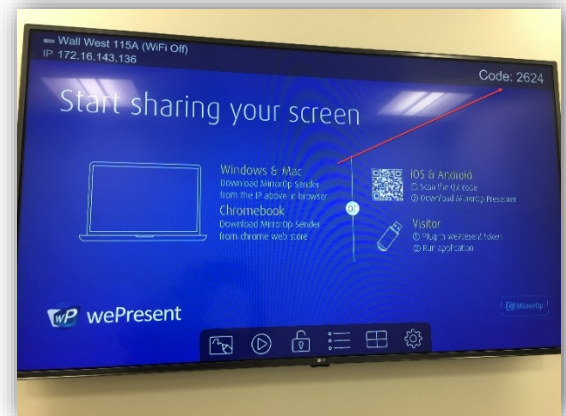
Wall West 115A (WiFi Off)
IP 172.16.143.136

Code: 2624

Start sharing your screen

Windows & Mac
Download MirrorOp Sender from the IP above in browser

Chromebook
Download MirrorOp Sender from chrome web store

iOS & Android
① Scan the QR code
② Download MirrorOp Presenter

Visitor
① Plug in wePresent token
② Run application

wePresent

MirrorOp